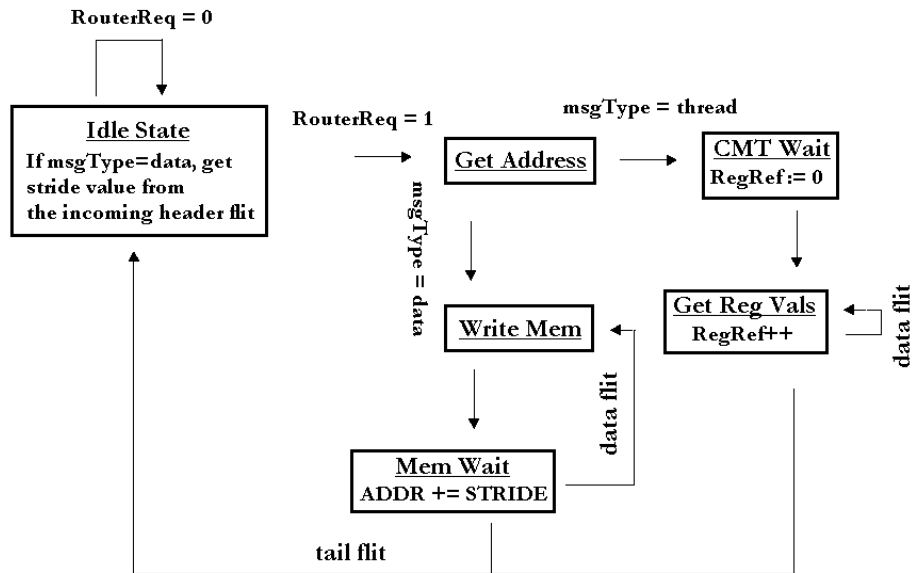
RouterReq = 0

Idle State
If msgType=data, get stride value from the incoming header flit

RouterReq = 1

msgType = thread

Get Address

CMT Wait
RegRef := 0

msgType = data

Write Mem

Get Reg Vals
RegRef++

data flit

data flit

Mem Wait
ADDR += STRIDE

tail flit